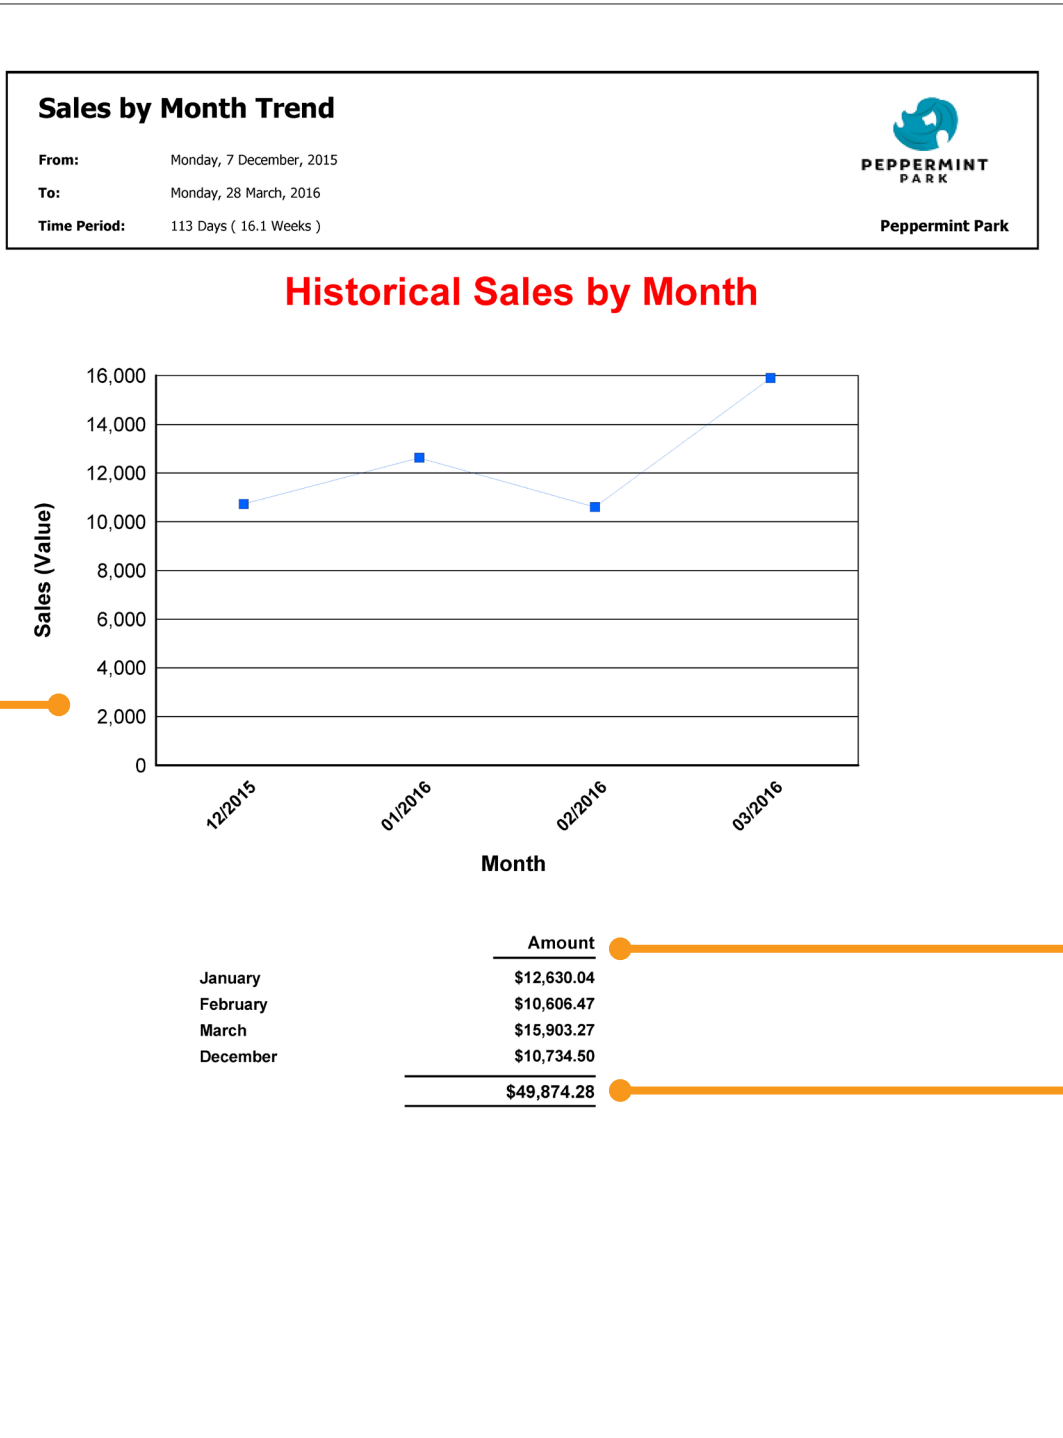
Sales by Month Trend

From: Monday, 7 December, 2015

To: Monday, 28 March, 2016

Time Period: 113 Days ( 16.1 Weeks )

PEPPERMINT PARK

Peppermint Park

Historical Sales by Month

16,000
14,000
12,000
10,000
8,000
6,000
4,000
2,000
0

Sales (Value)

12/2015
01/2016
02/2016
03/2016

Month

| | Amount |
|---|---|
| January | \$12,630.04 |
| February | \$10,606.47 |
| March | \$15,903.27 |
| December | \$10,734.50 |
| | \$49,874.28 |